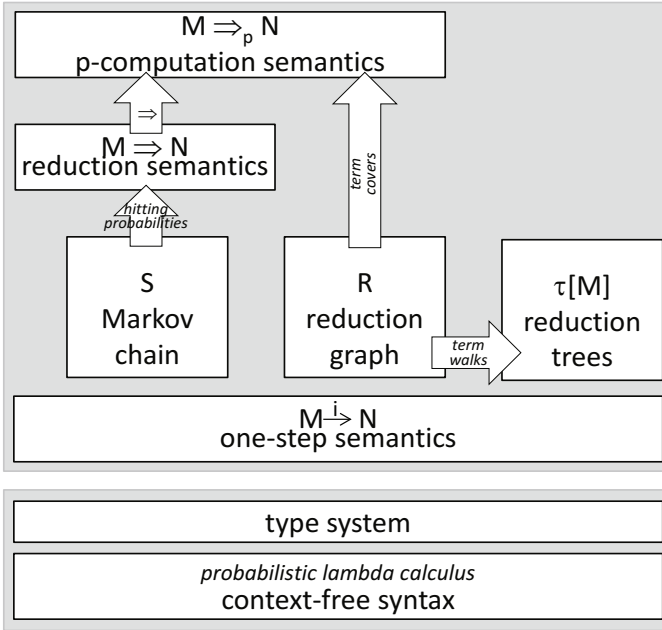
$M \Rightarrow_p N$
p-computation semantics

$\Rightarrow$

$M \Rightarrow N$
reduction semantics

term covers

hitting probabilities

S
Markov chain

R
reduction graph

term walks

$\tau[M]$
reduction trees

$M \xrightarrow{i} N$
one-step semantics

type system

probabilistic lambda calculus
context-free syntax